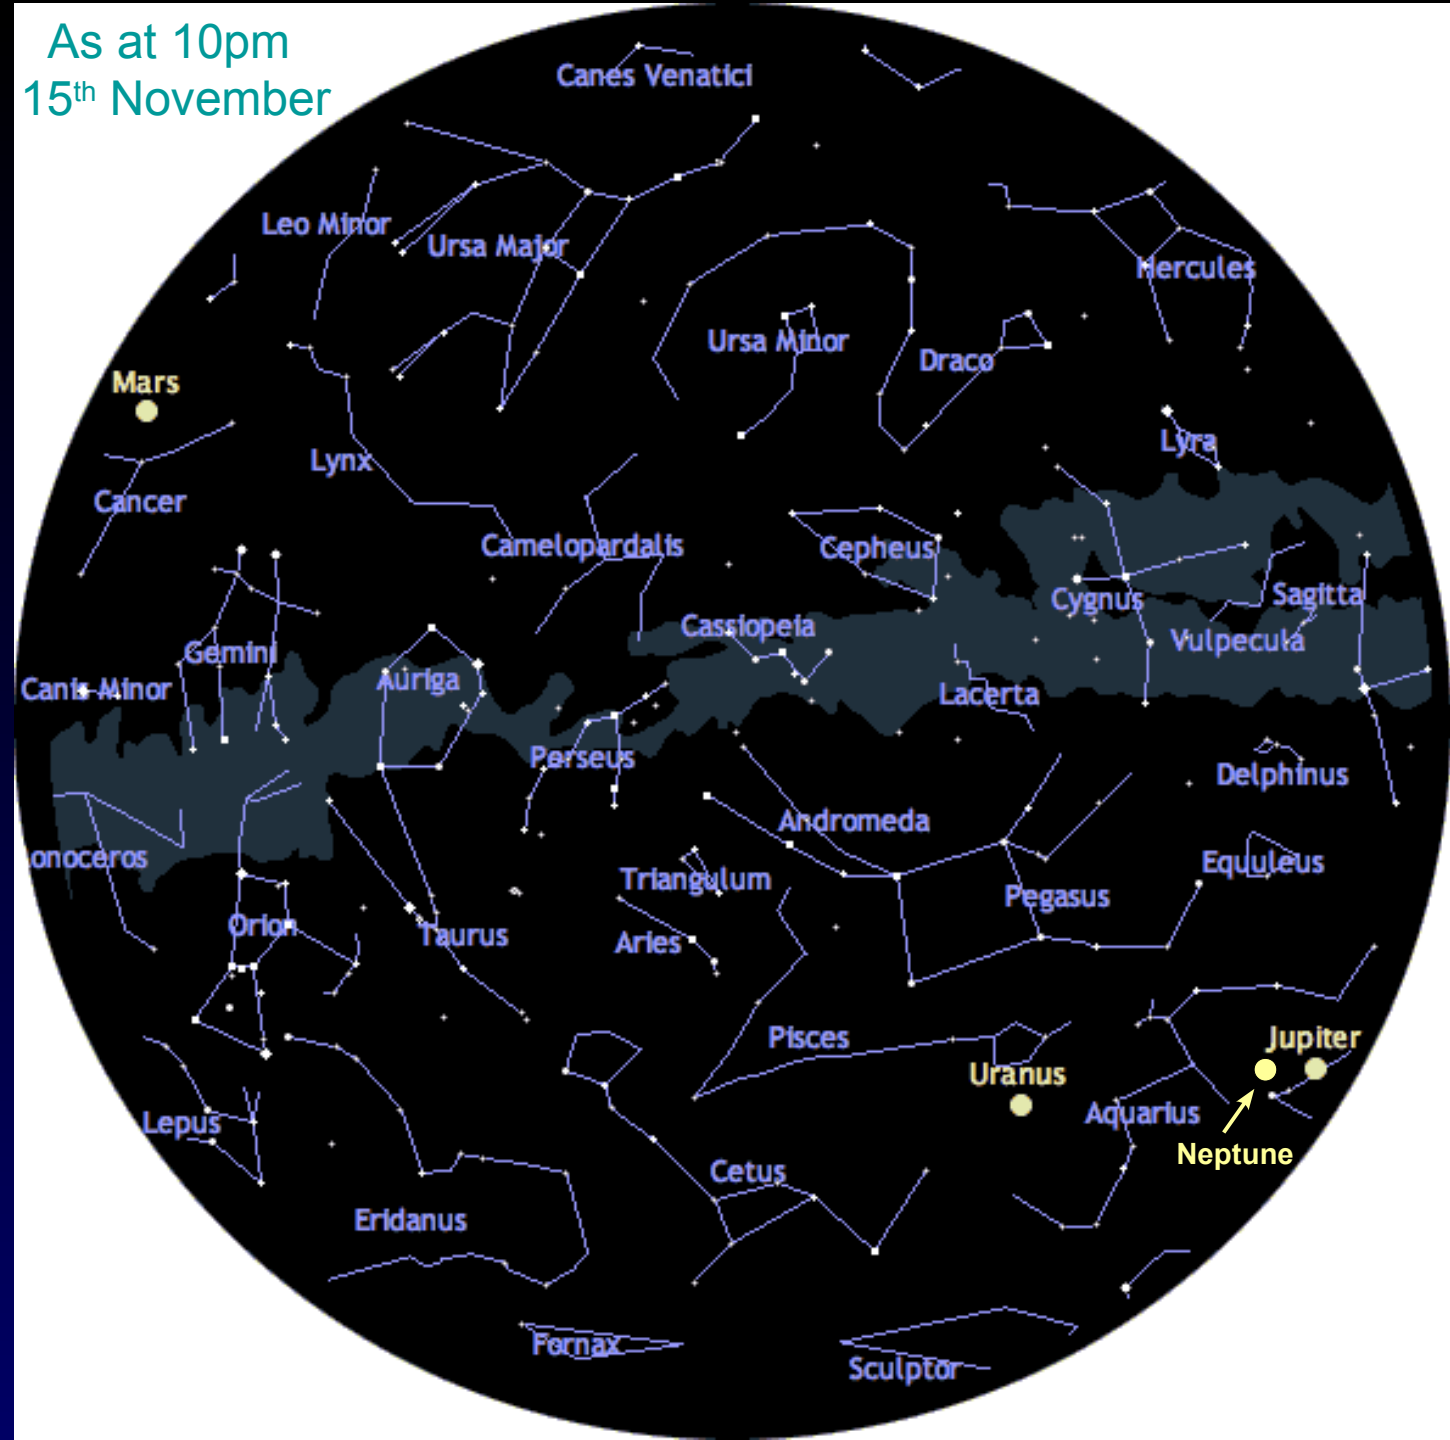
As at 10pm
15$^{th}$ November

Canes Venatici
Leo Minor
Ursa Major
Hercules
Ursa Minor
Draco
Mars
Lyra
Lynx
Cancer
Camelopardalis
Cepheus
Cygnus
Sagitta
Gemini
Cassiopeia
Vulpecula
Canis Minor
Auriga
Lacerta
Perseus
Delphinus
Andromeda
onoceros
Equuleus
Triangulum
Pegasus
Orion
Taurus
Aries
Pisces
Jupiter
Uranus
Aquarius
Lepus
Neptune
Cetus
Eridanus
Fornax
Sculptor